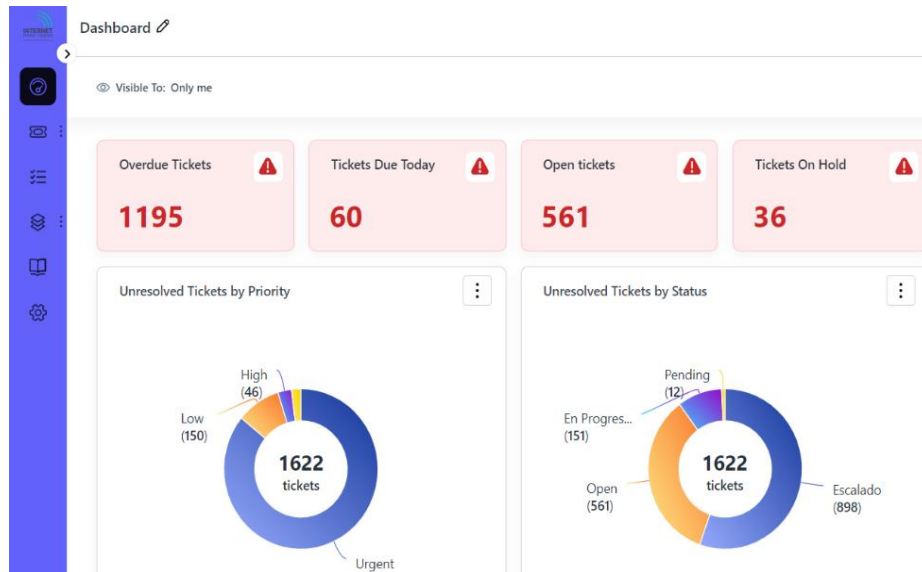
INTERNET

Dashboard

Visible To: Only me

Overdue Tickets
1195

Tickets Due Today
60

Open tickets
561

Tickets On Hold
36

Unresolved Tickets by Priority

High
(46)

Low
(150)

1622
tickets

Urgent

Unresolved Tickets by Status

Pending
(12)

En Progres...
(151)

Open
(561)

1622
tickets

Escalado
(898)